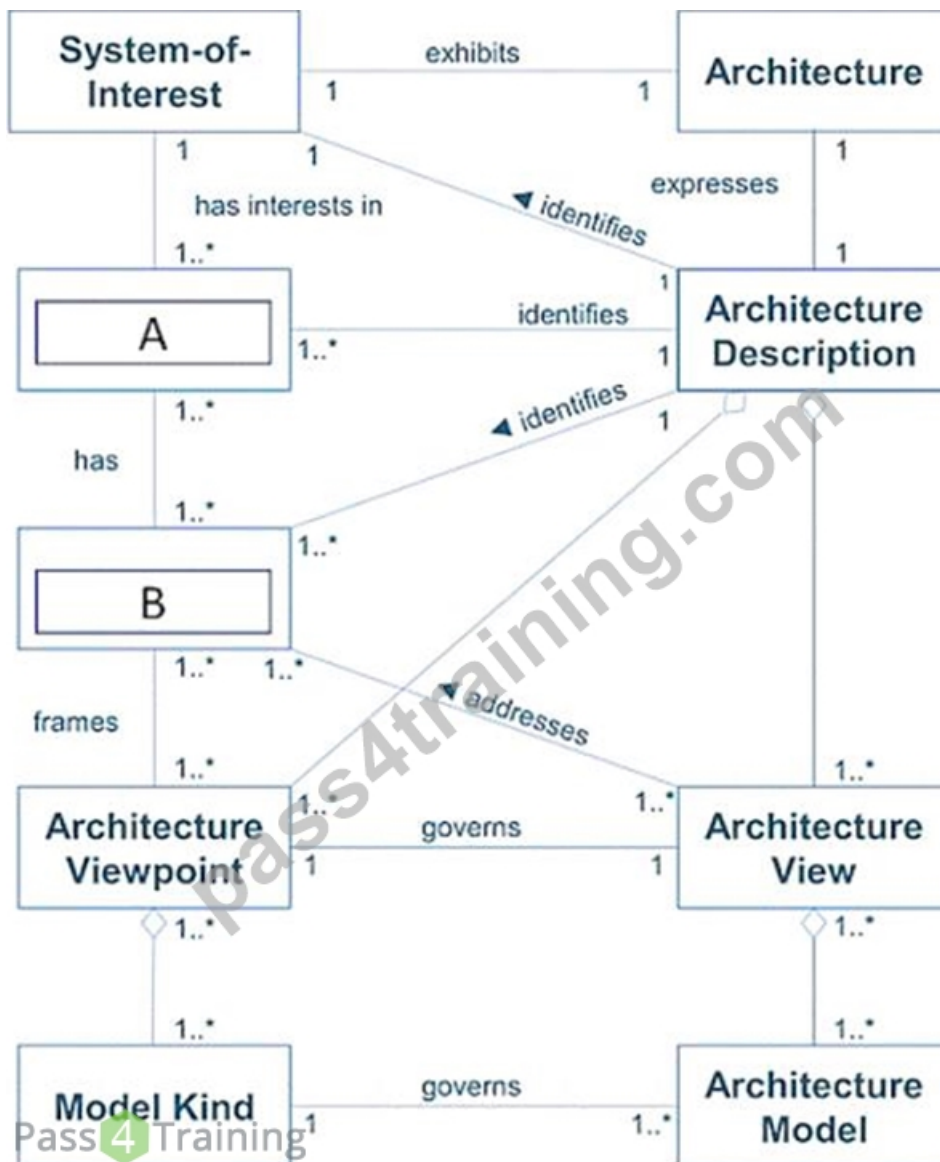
System-of-Interest

exhibits

1

1

Architecture

1

1

has interests in

◀ identifies

expresses

1

1..*

1

1

A

1..*

identifies

1

Architecture Description

1..*

◀ identifies

1

has

1..*

1..*

B

1..*

1..*

frames

◀ addresses

1..*

1..*

1..*

Architecture Viewpoint

1..*

1

governs

1

Architecture View

1..*

1..*

1..*

1..*

Model Kind

1

governs

1..*

Architecture Model

pass4training.com

Pass4Training